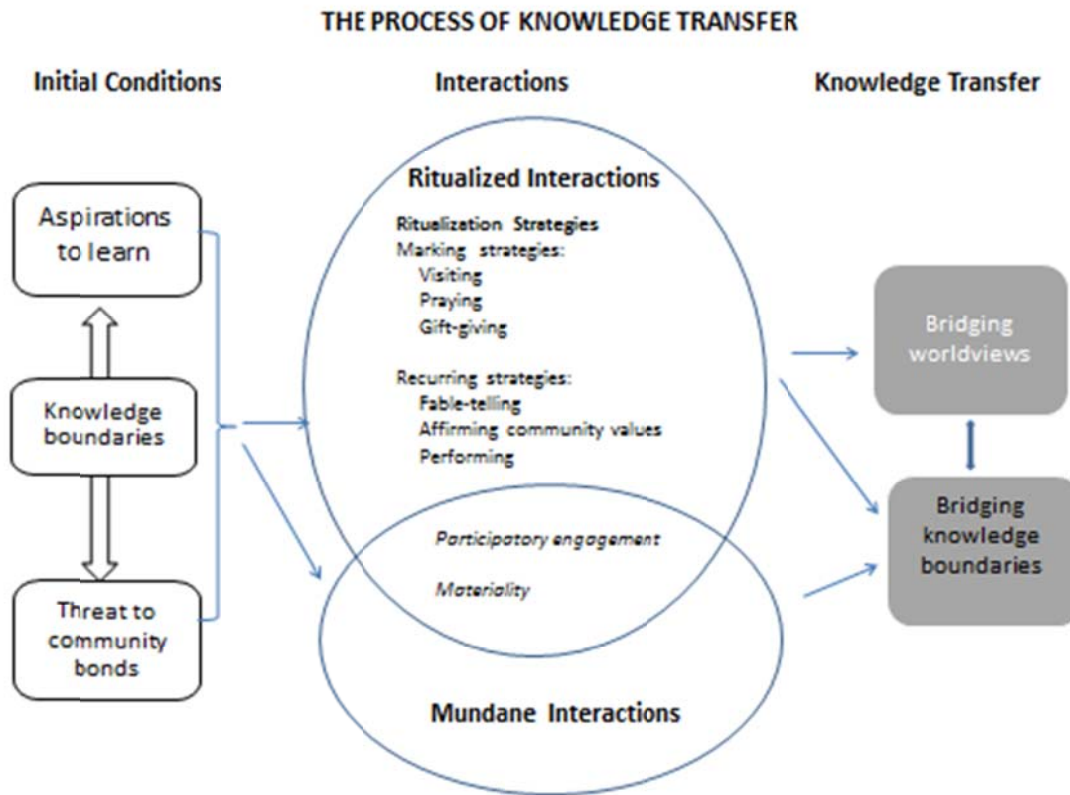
THE PROCESS OF KNOWLEDGE TRANSFER

Initial Conditions

Interactions

Knowledge Transfer

Aspirations to learn

Knowledge boundaries

Threat to community bonds

Ritualized Interactions

Ritualization Strategies
Marking strategies:
Visiting
Praying
Gift-giving

Recurring strategies:
Fable-telling
Affirming community values
Performing

Participatory engagement

Materiality

Mundane Interactions

Bridging worldviews

Bridging knowledge boundaries